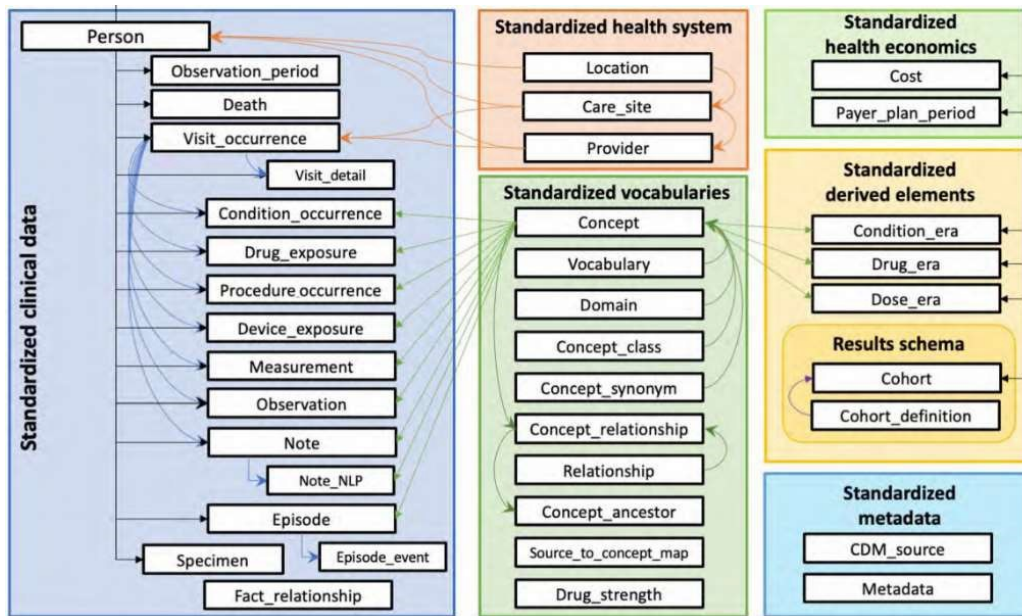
Standardized clinical data

Person

Observation_period

Death

Visit_occurrence

Visit_detail

Condition_occurrence

Drug_exposure

Procedure occurrence

Device_exposure

Measurement

Observation

Note

Note_NLP

Episode

Episode_event

Specimen

Fact_relationship

Standardized health system

Location

Care_site

Provider

Standardized vocabularies

Concept

Vocabulary

Domain

Concept_class

Concept_synonym

Concept_relationship

Relationship

Concept_ancestor

Source_to_concept_map

Drug_strength

Standardized health economics

Cost

Payer_plan_period

Standardized derived elements

Condition_era

Drug_era

Dose_era

Results schema

Cohort

Cohort_definition

Standardized metadata

CDM_source

Metadata